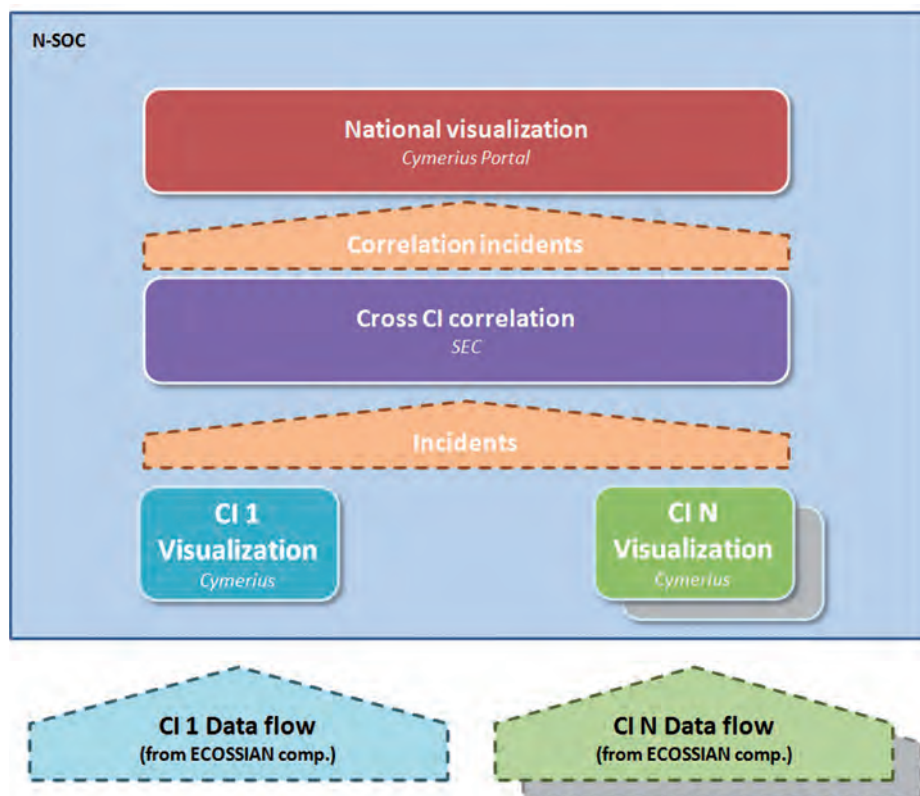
N-SOC

National visualization
Cymerius Portal

Correlation incidents

Cross CI correlation
SEC

Incidents

CI 1
Visualization
Cymerius

CI N
Visualization
Cymerius

CI 1 Data flow
(from ECOSSIAN comp.)

CI N Data flow
(from ECOSSIAN comp.)